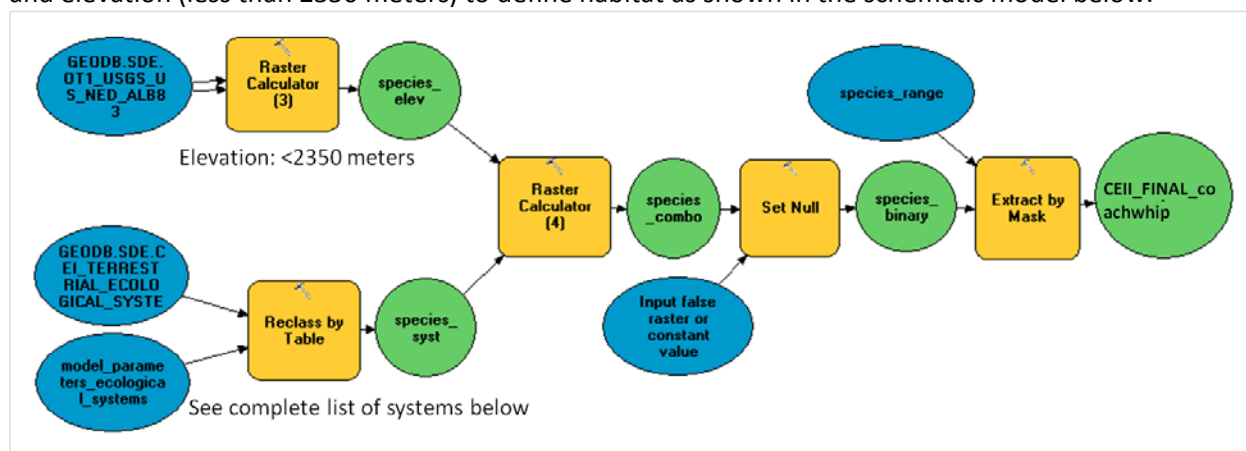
and elevation (less than 2350 meters) to define habitat as shown in the schematic model below.

GEODB.SDE.OT1_USGS_US_NED_ALB83

Raster Calculator (3)

species_elev

Elevation: <2350 meters

GEODB.SDE.CEI_TERRESTRIAL_ECOLOGICAL_SYSTE

model_parameters_ecological_systems

Reclass by Table

species_syst

See complete list of systems below

Raster Calculator (4)

species_combo

Set Null

Input false raster or constant value

species_binary

species_range

Extract by Mask

CEII_FINAL_coachwhip